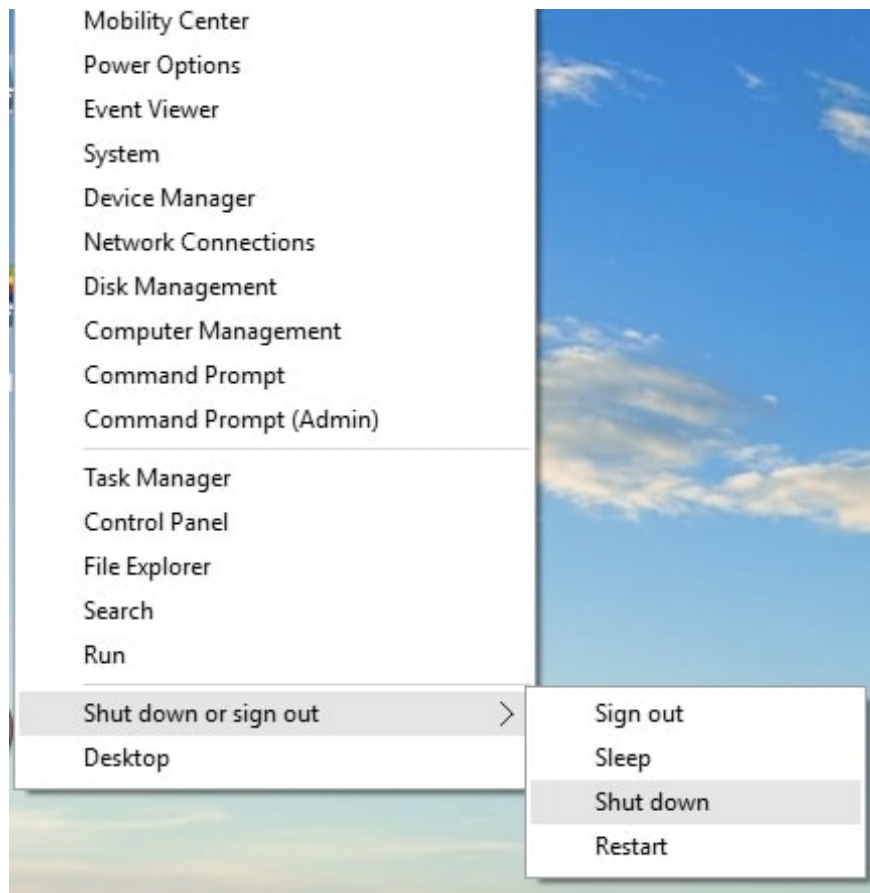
Mobility Center
Power Options
Event Viewer
System
Device Manager
Network Connections
Disk Management
Computer Management
Command Prompt
Command Prompt (Admin)

Task Manager
Control Panel
File Explorer
Search
Run

Shut down or sign out >
Desktop

Sign out
Sleep
Shut down
Restart